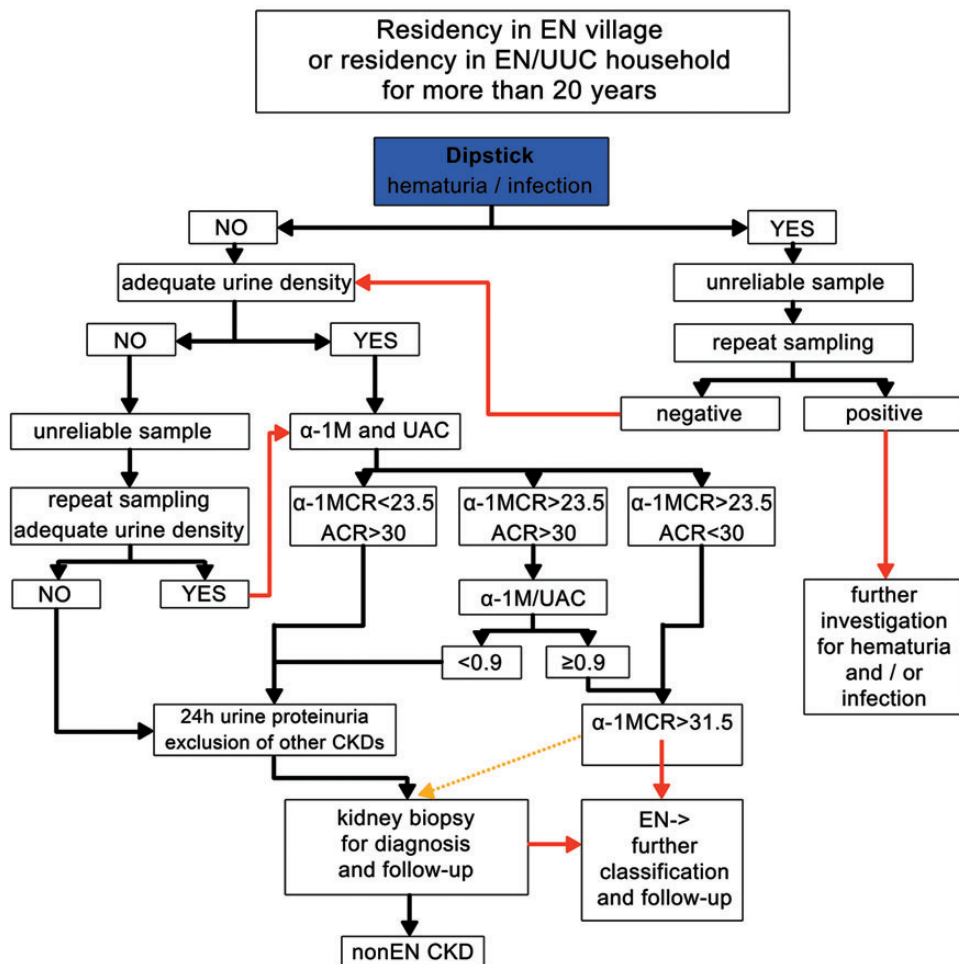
Residency in EN village or residency in EN/UUC household for more than 20 years

Dipstick
hematuria / infection

NO

YES

adequate urine density

unreliable sample

repeat sampling

NO

YES

negative

positive

unreliable sample

α-1M and UAC

repeat sampling adequate urine density

α-1MCR<23.5 ACR>30

α-1MCR>23.5 ACR>30

α-1MCR>23.5 ACR<30

NO

YES

α-1M/UAC

further investigation for hematuria and / or infection

<0.9

≥0.9

24h urine proteinuria exclusion of other CKDs

α-1MCR>31.5

kidney biopsy for diagnosis and follow-up

EN-> further classification and follow-up

nonEN CKD